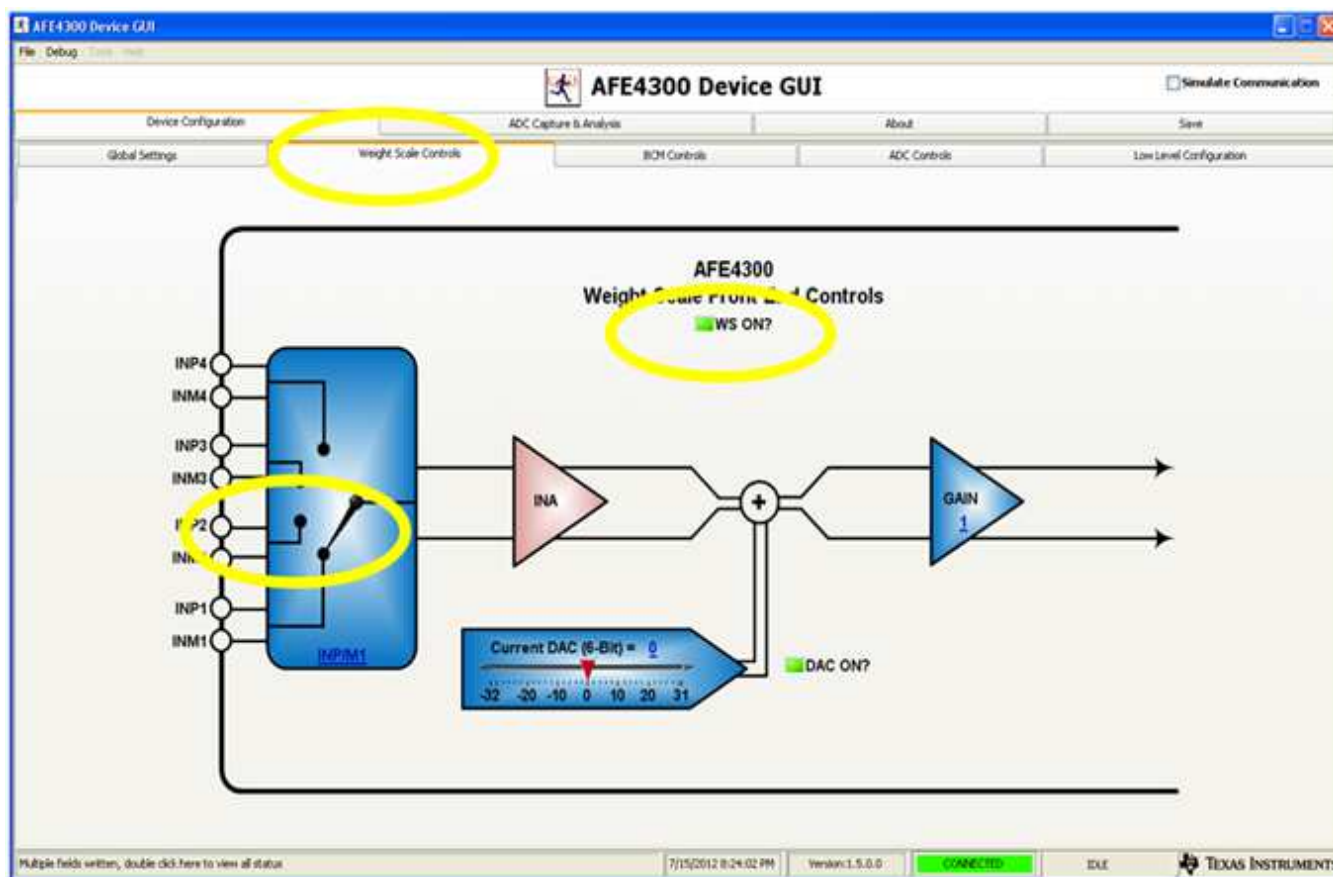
AFE4300 Device GUI

File Debug Tools Help

AFE4300 Device GUI

Simulate Communication

Device Configuration | ADC Capture & Analysis | About | Save

Global Settings | Weight Scale Controls | BCM Controls | ADC Controls | Low Level Configuration

AFE4300
Weight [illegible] Front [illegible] Controls
WS ON?

INP4
INM4
INP3
INM3
I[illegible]P2
IN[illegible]
INP1
INM1

INP/M1

INA

+

GAIN
1

Current DAC (6-Bit) = 0
-32 -20 -10 0 10 20 31

DAC ON?

Multiple fields written, double click here to view all status | 7/15/2012 8:24:02 PM | Version:1.5.0.0 | CONNECTED | IDLE | TEXAS INSTRUMENTS